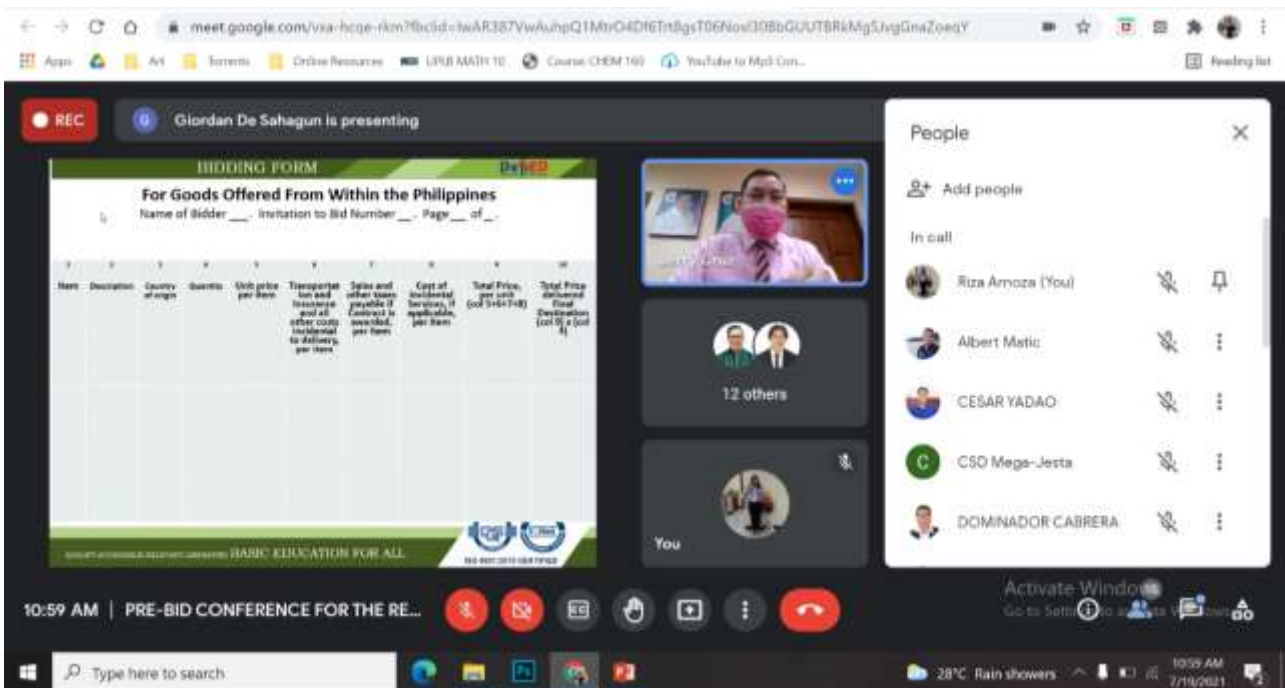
meet.google.com/vxa-hcqe-rkm?fbclid=IwAR387VwAuhpQ1MtrO4Df6TrtBgsT06Novl308bGUUTBRkMgSJvgGnaZoeqY

Apps Art Torrents Online Resources UPLB MATH 10 Course: CHEM 160 YouTube to Mp3 Con... Reading list

REC

Giordan De Sahagun is presenting

BIDDING FORM

DepED

For Goods Offered From Within the Philippines

Name of Bidder ___. Invitation to Bid Number ___. Page ___ of ___.

| Item | Description | Country of origin | Quantity | Unit price per item | Transportation and Insurance and all other costs incidental to delivery, per item | Sales and other taxes payable if Contract is awarded, per item | Cost of Incidental Services, if applicable, per item | Total Price, per unit (col 5+6+7+8) | Total Price delivered Final Destination (col 9) x (col 4) |
|---|---|---|---|---|---|---|---|---|---|

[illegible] BASIC EDUCATION FOR ALL

ISO 9001:2015 CERTIFIED

12 others

You

People

Add people

In call

Riza Amoza (You)

Albert Matic

CESAR YADAO

CSD Mega-Jesta

DOMINADOR CABRERA

Activate Windows
Go to Settings to activate Windows.

10:59 AM | PRE-BID CONFERENCE FOR THE RE...

Type here to search

28°C Rain showers

10:59 AM
7/19/2021